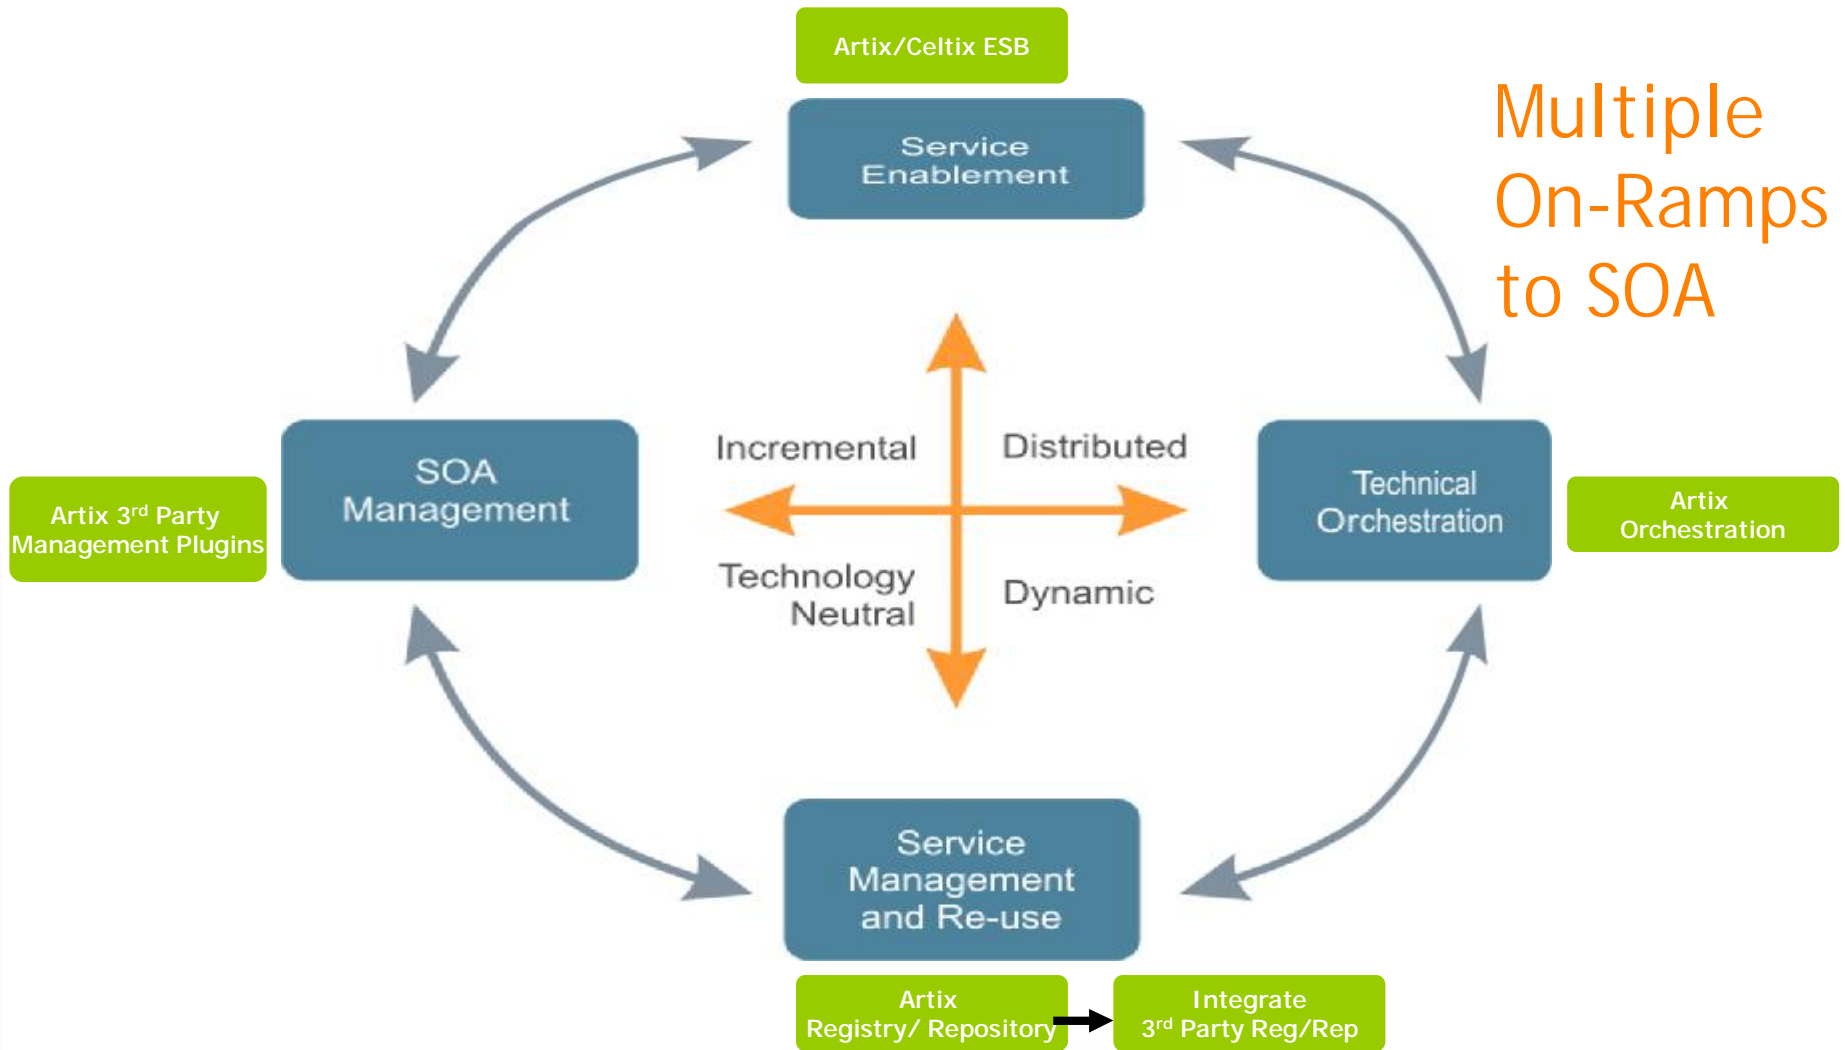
Artix/Celtix ESB

Service Enablement

Multiple On-Ramps to SOA

Artix 3$^{rd}$ Party Management Plugins

SOA Management

Incremental

Distributed

Technology Neutral

Dynamic

Technical Orchestration

Artix Orchestration

Service Management and Re-use

Artix Registry/ Repository

Integrate 3$^{rd}$ Party Reg/Rep